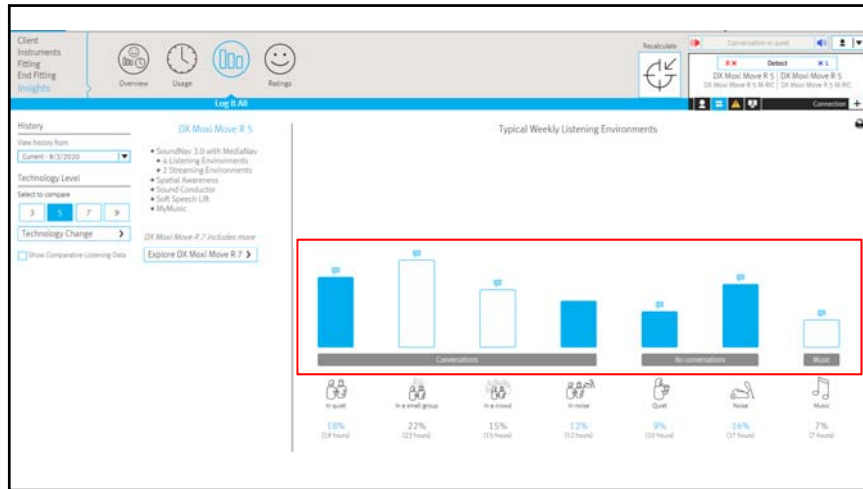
Client
Instruments
Fitting
End Fitting
Insights

Overview Usage Ratings

Log It All

Recalculate

Conversation or quiet

R ✕ Detect ✕ L
DX Moxi Move R 5 DX Moxi Move R 5
DX Moxi Move R 5 M RIC DX Moxi Move R 5 M RIC

Connection

History
View history from
Current - 9/3/2020

Technology Level
Select to compare
3 5 7 9

Technology Change

Show Comparative Listening Data

DX Moxi Move R 5
• SoundNav 3.0 with MediaNav
• 4 Listening Environments
• 2 Streaming Environments
• Spatial Awareness
• Sound Conductor
• Soft Speech Lift
• MyMusic

DX Moxi Move R 7 includes more
Explore DX Moxi Move R 7

Typical Weekly Listening Environments

Conversations No conversations Music

In quiet 18% (18 hours)
In a small group 22% (23 hours)
In a crowd 15% (15 hours)
In noise 12% (12 hours)
Quiet 9% (10 hours)
Noise 16% (17 hours)
Music 7% (7 hours)